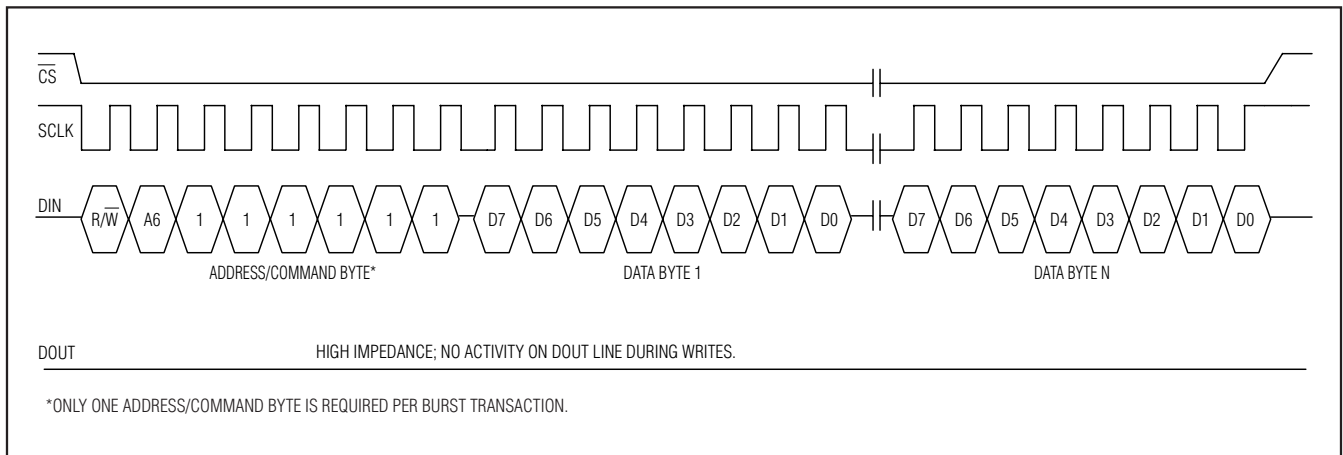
$\overline{CS}$

SCLK

DIN $R/\overline{W}$ A6 1 1 1 1 1 1 D7 D6 D5 D4 D3 D2 D1 D0 D7 D6 D5 D4 D3 D2 D1 D0

ADDRESS/COMMAND BYTE* DATA BYTE 1 DATA BYTE N

DOUT HIGH IMPEDANCE; NO ACTIVITY ON DOUT LINE DURING WRITES.

*ONLY ONE ADDRESS/COMMAND BYTE IS REQUIRED PER BURST TRANSACTION.